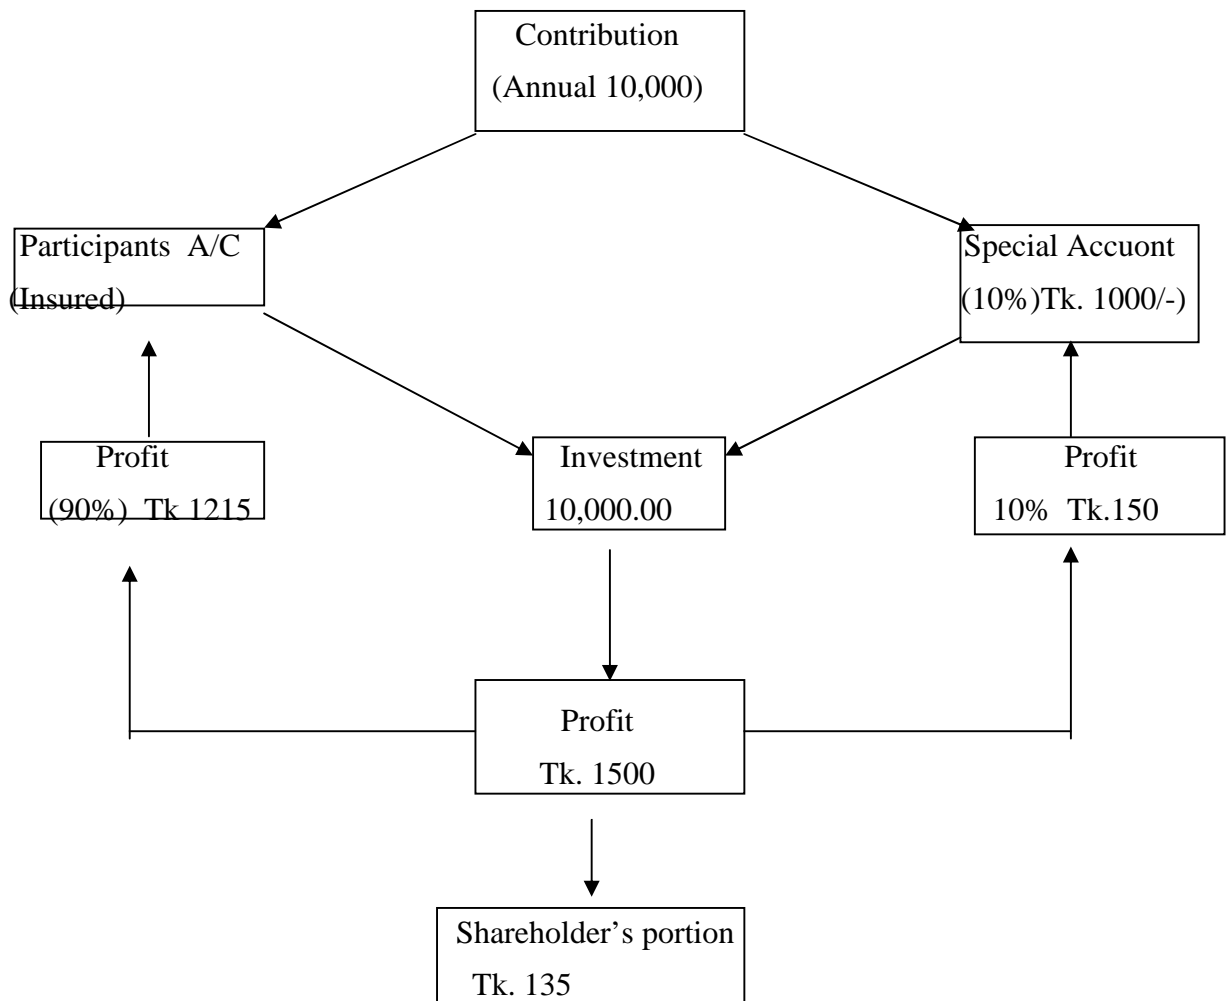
Contribution
(Annual 10,000)

Participants A/C
(Insured)

Special Accuont
(10%)Tk. 1000/-)

Profit
(90%) Tk 1215

Investment
10,000.00

Profit
10% Tk.150

Profit
Tk. 1500

Shareholder's portion
Tk. 135